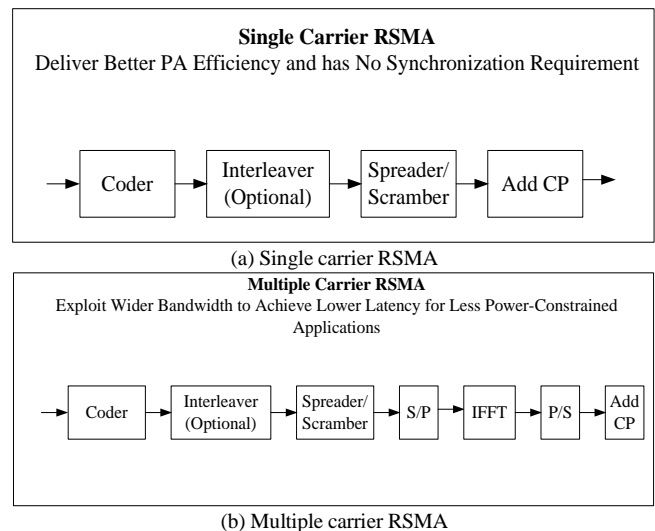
**Single Carrier RSMA**
Deliver Better PA Efficiency and has No Synchronization Requirement

Coder
Interleaver (Optional)
Spreader/ Scramber
Add CP

(a) Single carrier RSMA

**Multiple Carrier RSMA**
Exploit Wider Bandwidth to Achieve Lower Latency for Less Power-Constrained Applications

Coder
Interleaver (Optional)
Spreader/ Scramber
S/P
IFFT
P/S
Add CP

(b) Multiple carrier RSMA